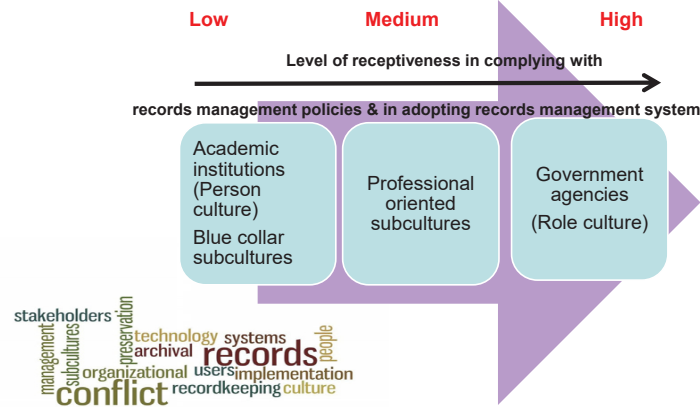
Low Medium High

Level of receptiveness in complying with

records management policies & in adopting records management system

Academic institutions (Person culture)

Blue collar subcultures

Professional oriented subcultures

Government agencies (Role culture)

stakeholders preservation technology systems people management subcultures archival records organizational users implementation conflict recordkeeping culture